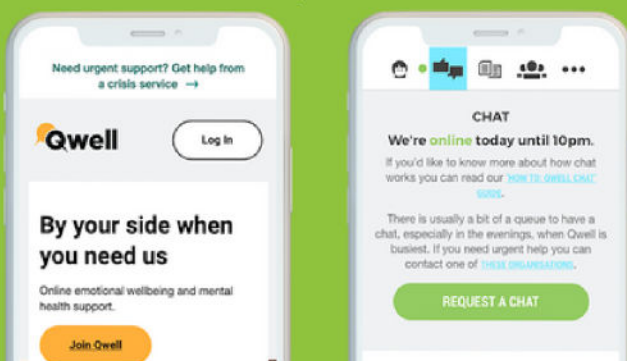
Need urgent support? Get help from a crisis service →

Qwell

Log In

By your side when you need us

Online emotional wellbeing and mental health support.

Join Qwell

CHAT

We're online today until 10pm.

If you'd like to know more about how chat works you can read our 'HOW TO: QWELL CHAT' GUIDE.

There is usually a bit of a queue to have a chat, especially in the evenings, when Qwell is busiest. If you need urgent help you can contact one of THESE ORGANISATIONS.

REQUEST A CHAT